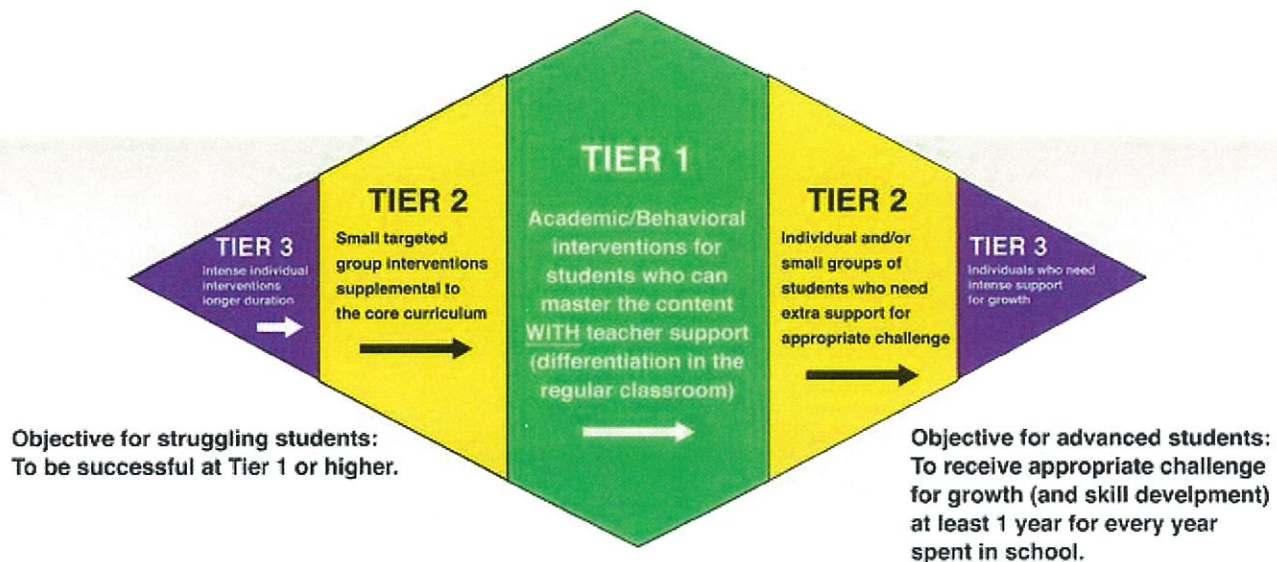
TIER 3
intense individual interventions longer duration

TIER 2
Small targeted group interventions supplemental to the core curriculum

TIER 1
Academic/Behavioral interventions for students who can master the content WITH teacher support (differentiation in the regular classroom)

TIER 2
Individual and/or small groups of students who need extra support for appropriate challenge

TIER 3
Individuals who need intense support for growth

Objective for struggling students: To be successful at Tier 1 or higher.

Objective for advanced students: To receive appropriate challenge for growth (and skill develpment) at least 1 year for every year spent in school.